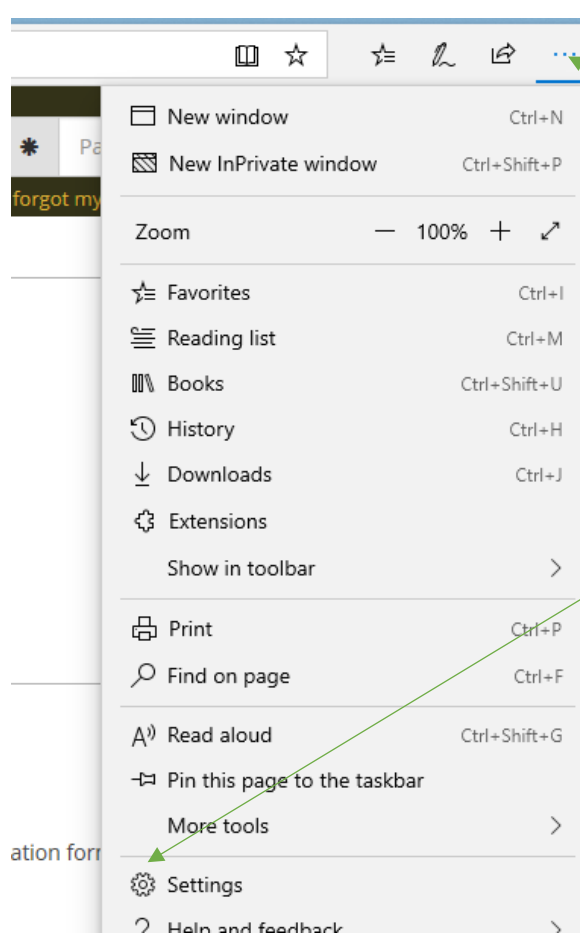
...

Pa

forgot my

ation forr

New window Ctrl+N

New InPrivate window Ctrl+Shift+P

Zoom — 100% +

Favorites Ctrl+I

Reading list Ctrl+M

Books Ctrl+Shift+U

History Ctrl+H

Downloads Ctrl+J

Extensions

Show in toolbar

Print Ctrl+P

Find on page Ctrl+F

Read aloud Ctrl+Shift+G

Pin this page to the taskbar

More tools

Settings

Help and feedback